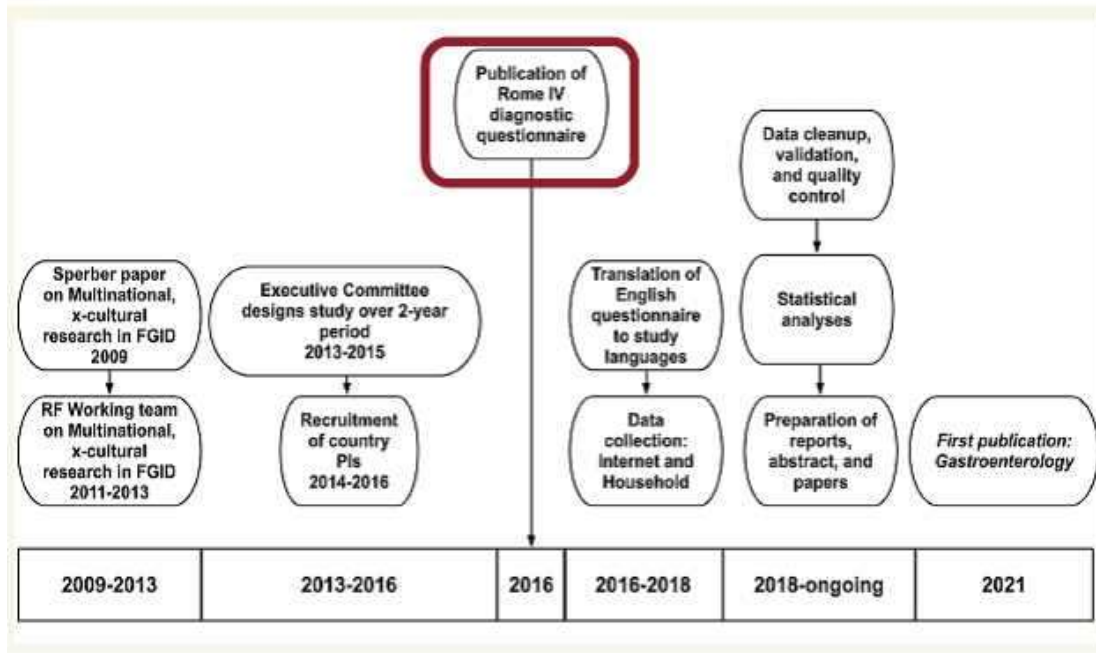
Publication of Rome IV diagnostic questionnaire

Data cleanup, validation, and quality control

Sperber paper on Multinational, x-cultural research in FGID 2009

Executive Committee designs study over 2-year period 2013-2015

Translation of English questionnaire to study languages

Statistical analyses

RF Working team on Multinational, x-cultural research in FGID 2011-2013

Recruitment of country PIs 2014-2016

Data collection: Internet and Household

Preparation of reports, abstract, and papers

*First publication: Gastroenterology*

| 2009-2013 | 2013-2016 | 2016 | 2016-2018 | 2018-ongoing | 2021 |
|---|---|---|---|---|---|